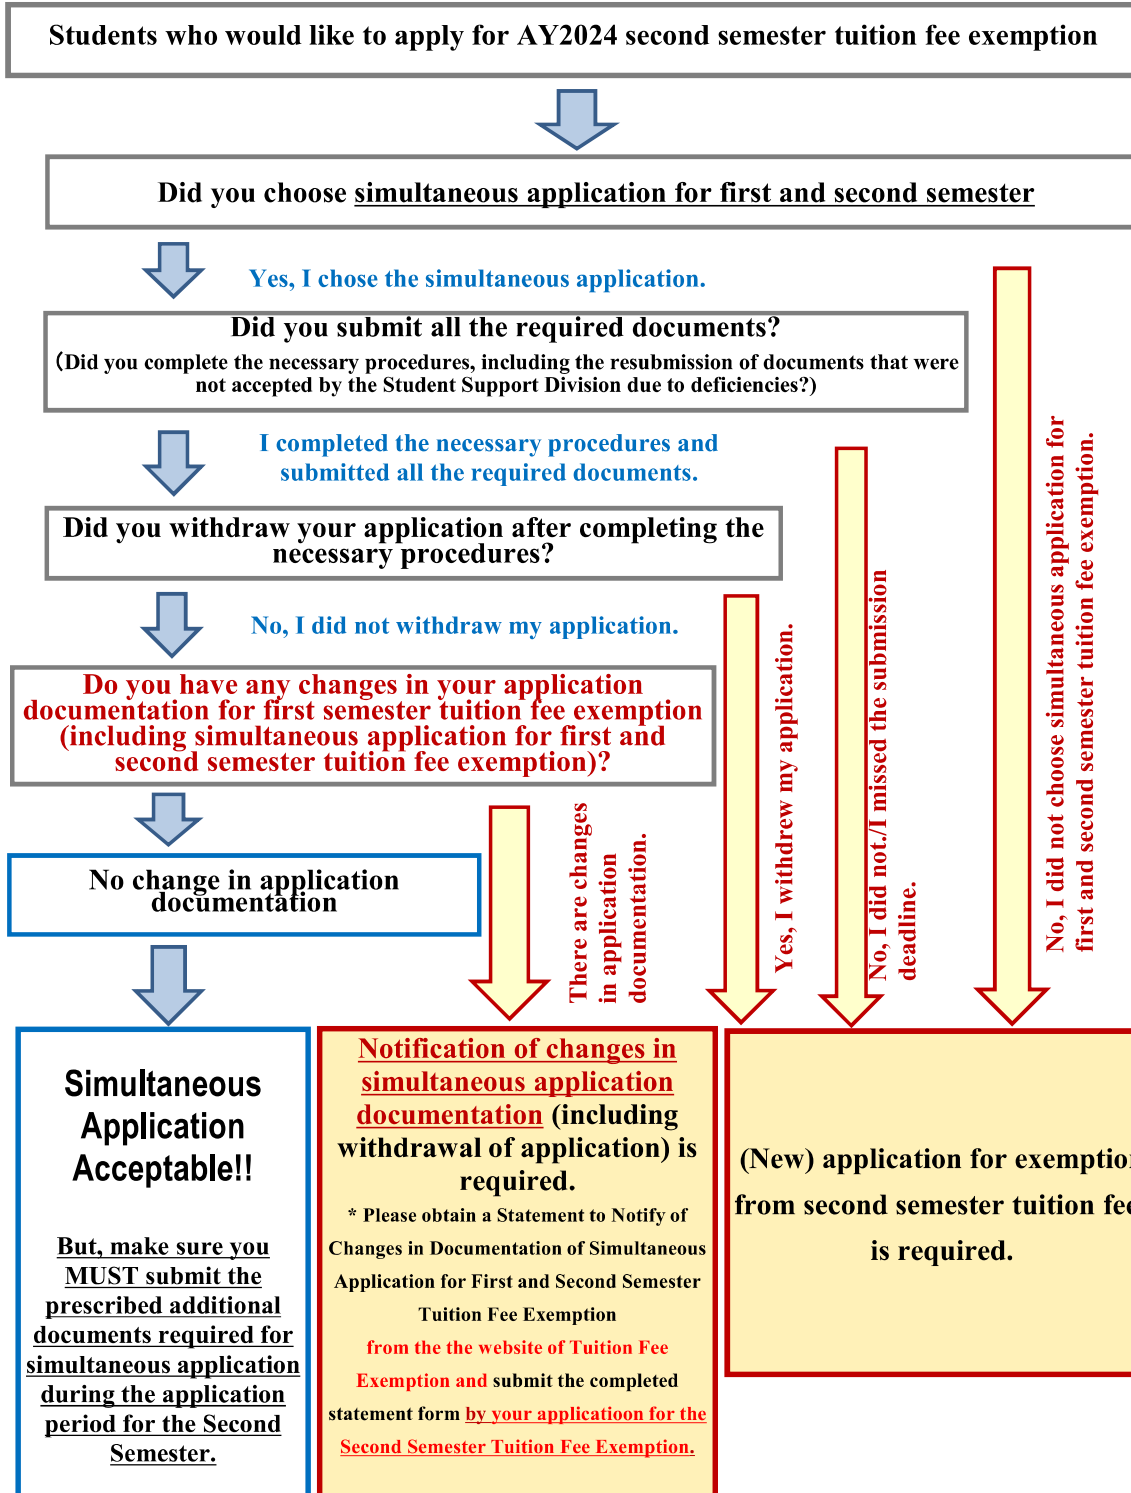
Students who would like to apply for AY2024 second semester tuition fee exemption

Did you choose simultaneous application for first and second semester

Yes, I chose the simultaneous application.

Did you submit all the required documents?

(Did you complete the necessary procedures, including the resubmission of documents that were not accepted by the Student Support Division due to deficiencies?)

I completed the necessary procedures and submitted all the required documents.

Did you withdraw your application after completing the necessary procedures?

No, I did not withdraw my application.

Do you have any changes in your application documentation for first semester tuition fee exemption (including simultaneous application for first and second semester tuition fee exemption)?

No change in application documentation

There are changes in application documentation.

Yes, I withdrew my application.

No, I did not./I missed the submission deadline.

No, I did not choose simultaneous application for first and second semester tuition fee exemption.

Simultaneous Application Acceptable!!

But, make sure you MUST submit the prescribed additional documents required for simultaneous application during the application period for the Second Semester.

Notification of changes in simultaneous application documentation (including withdrawal of application) is required.

* Please obtain a Statement to Notify of Changes in Documentation of Simultaneous Application for First and Second Semester Tuition Fee Exemption from the the website of Tuition Fee Exemption and submit the completed statement form by your applicatioon for the Second Semester Tuition Fee Exemption.

(New) application for exemptio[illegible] from second semester tuition fe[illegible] is required.